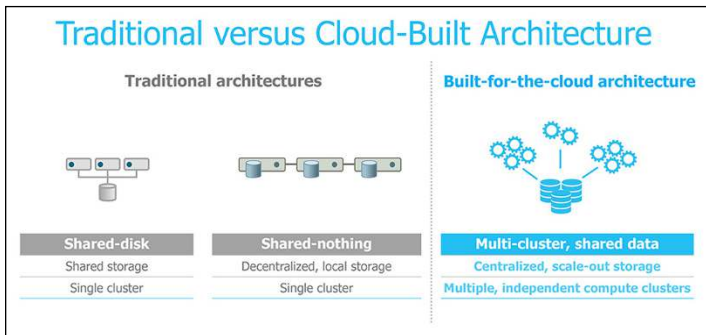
Traditional versus Cloud-Built Architecture

Traditional architectures

Shared-disk
Shared storage
Single cluster

Shared-nothing
Decentralized, local storage
Single cluster

Built-for-the-cloud architecture

Multi-cluster, shared data
Centralized, scale-out storage
Multiple, independent compute clusters